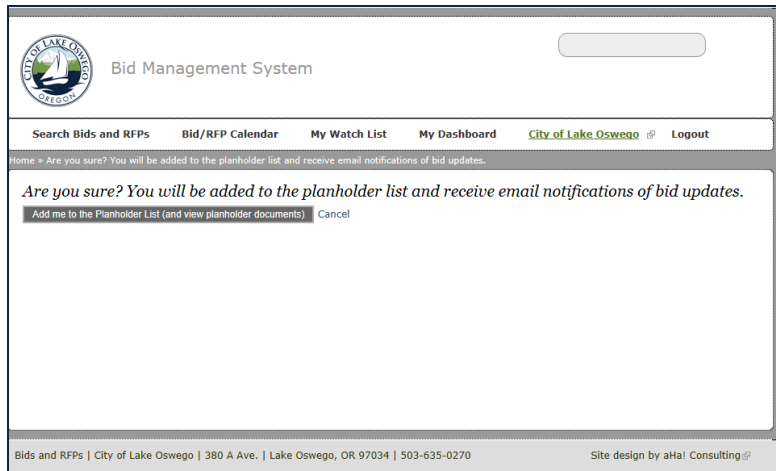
CITY OF LAKE OSWEGO
OREGON

Bid Management System

Search Bids and RFPs Bid/RFP Calendar My Watch List My Dashboard City of Lake Oswego Logout

Home » Are you sure? You will be added to the planholder list and receive email notifications of bid updates.

Are you sure? You will be added to the planholder list and receive email notifications of bid updates.

Add me to the Planholder List (and view planholder documents) Cancel

Bids and RFPs | City of Lake Oswego | 380 A Ave. | Lake Oswego, OR 97034 | 503-635-0270

Site design by aHa! Consulting